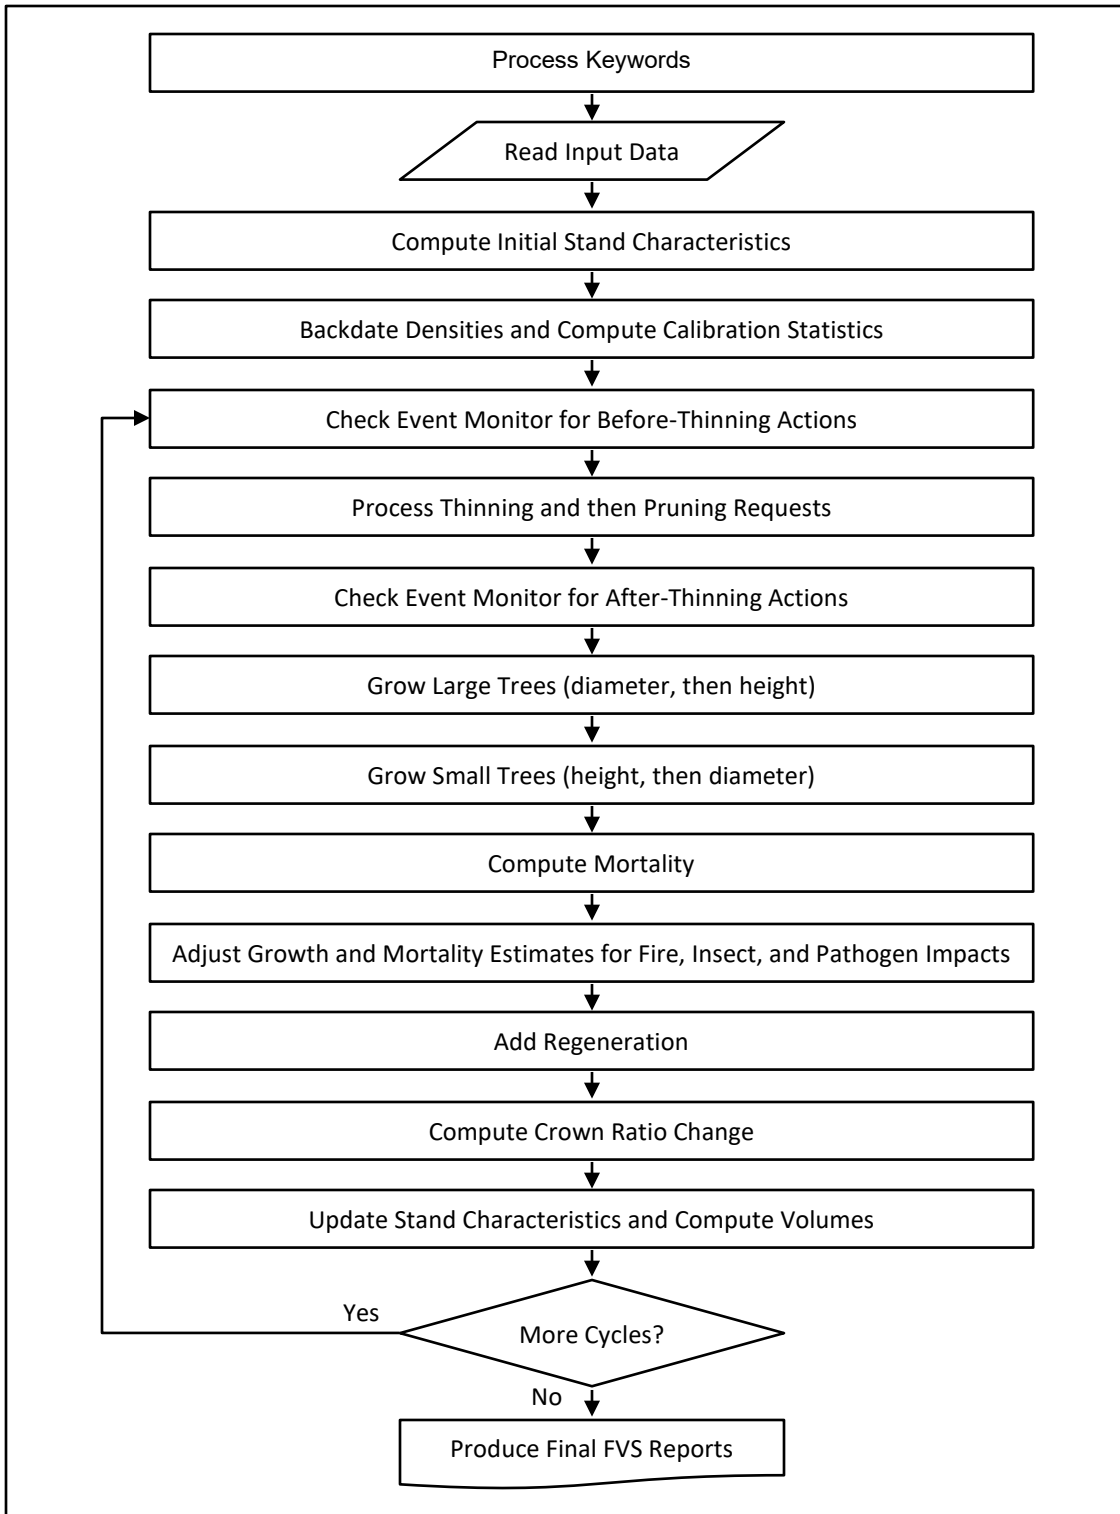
Process Keywords

Read Input Data

Compute Initial Stand Characteristics

Backdate Densities and Compute Calibration Statistics

Check Event Monitor for Before-Thinning Actions

Process Thinning and then Pruning Requests

Check Event Monitor for After-Thinning Actions

Grow Large Trees (diameter, then height)

Grow Small Trees (height, then diameter)

Compute Mortality

Adjust Growth and Mortality Estimates for Fire, Insect, and Pathogen Impacts

Add Regeneration

Compute Crown Ratio Change

Update Stand Characteristics and Compute Volumes

Yes

More Cycles?

No

Produce Final FVS Reports